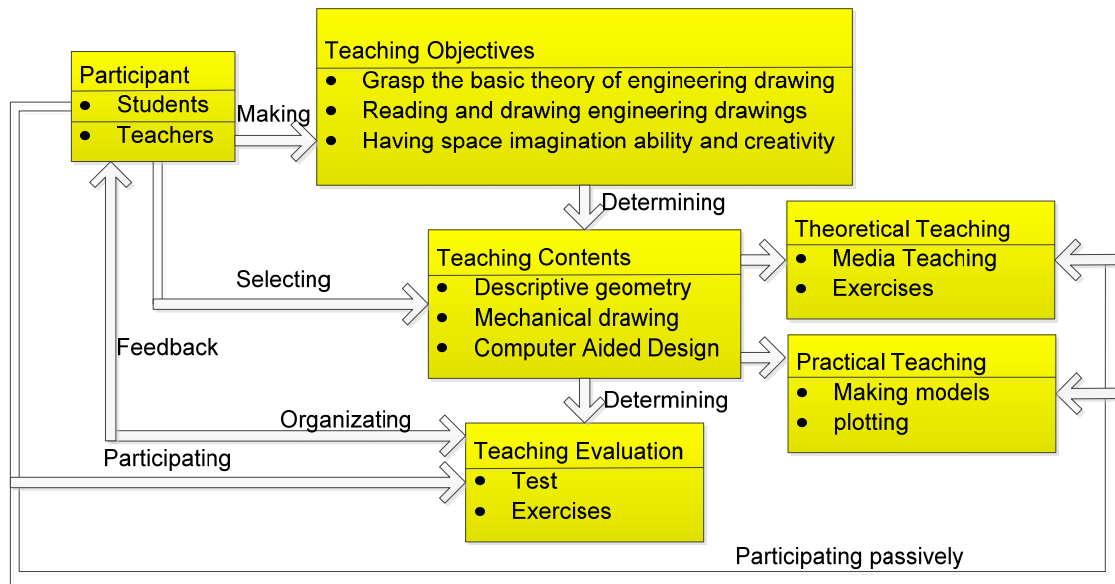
Participant
- Students
- Teachers

Making

Teaching Objectives
- Grasp the basic theory of engineering drawing
- Reading and drawing engineering drawings
- Having space imagination ability and creativity

Determining

Theoretical Teaching
- Media Teaching
- Exercises

Selecting

Teaching Contents
- Descriptive geometry
- Mechanical drawing
- Computer Aided Design

Feedback

Practical Teaching
- Making models
- plotting

Determining

Organizating

Participating

Teaching Evaluation
- Test
- Exercises

Participating passively